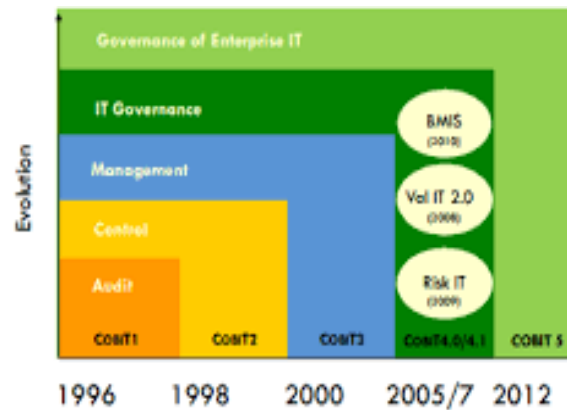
Evolution

Governance of Enterprise IT

IT Governance

Management

Control

Audit

BMIS (2010)

Val IT 2.0 (2008)

Risk IT (2009)

COBIT1

COBIT2

COBIT3

COBIT4.0/4.1

COBIT 5

1996

1998

2000

2005/7

2012